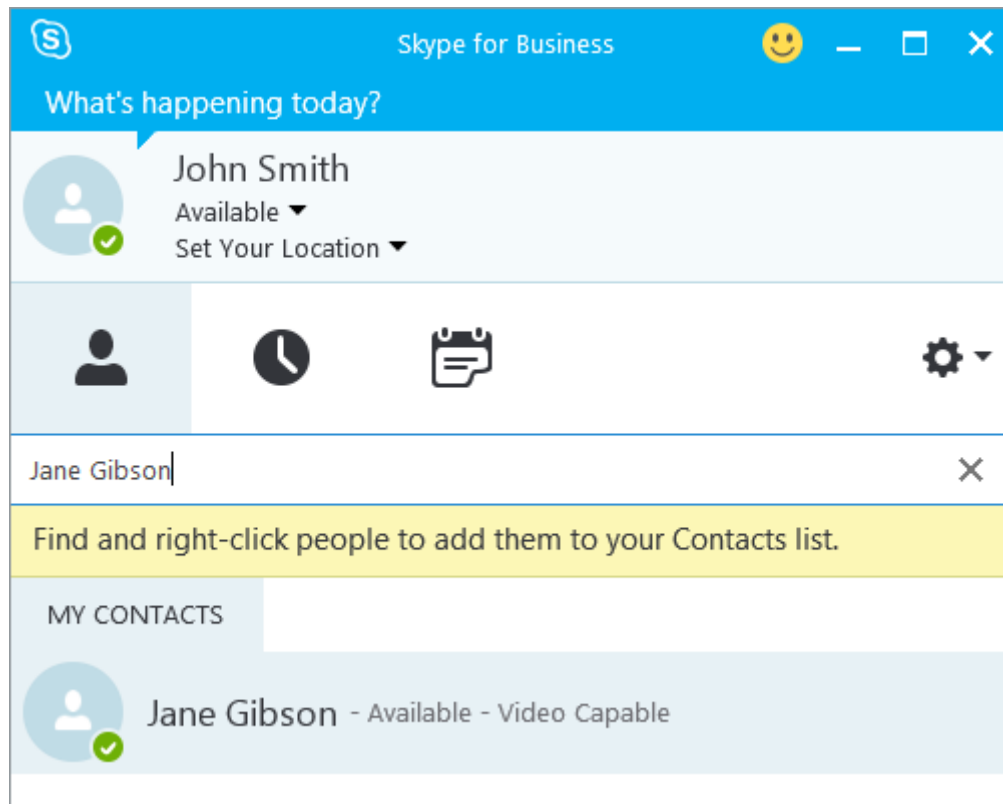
Skype for Business

What's happening today?

John Smith
Available
Set Your Location

Jane Gibson

Find and right-click people to add them to your Contacts list.

MY CONTACTS

Jane Gibson - Available - Video Capable